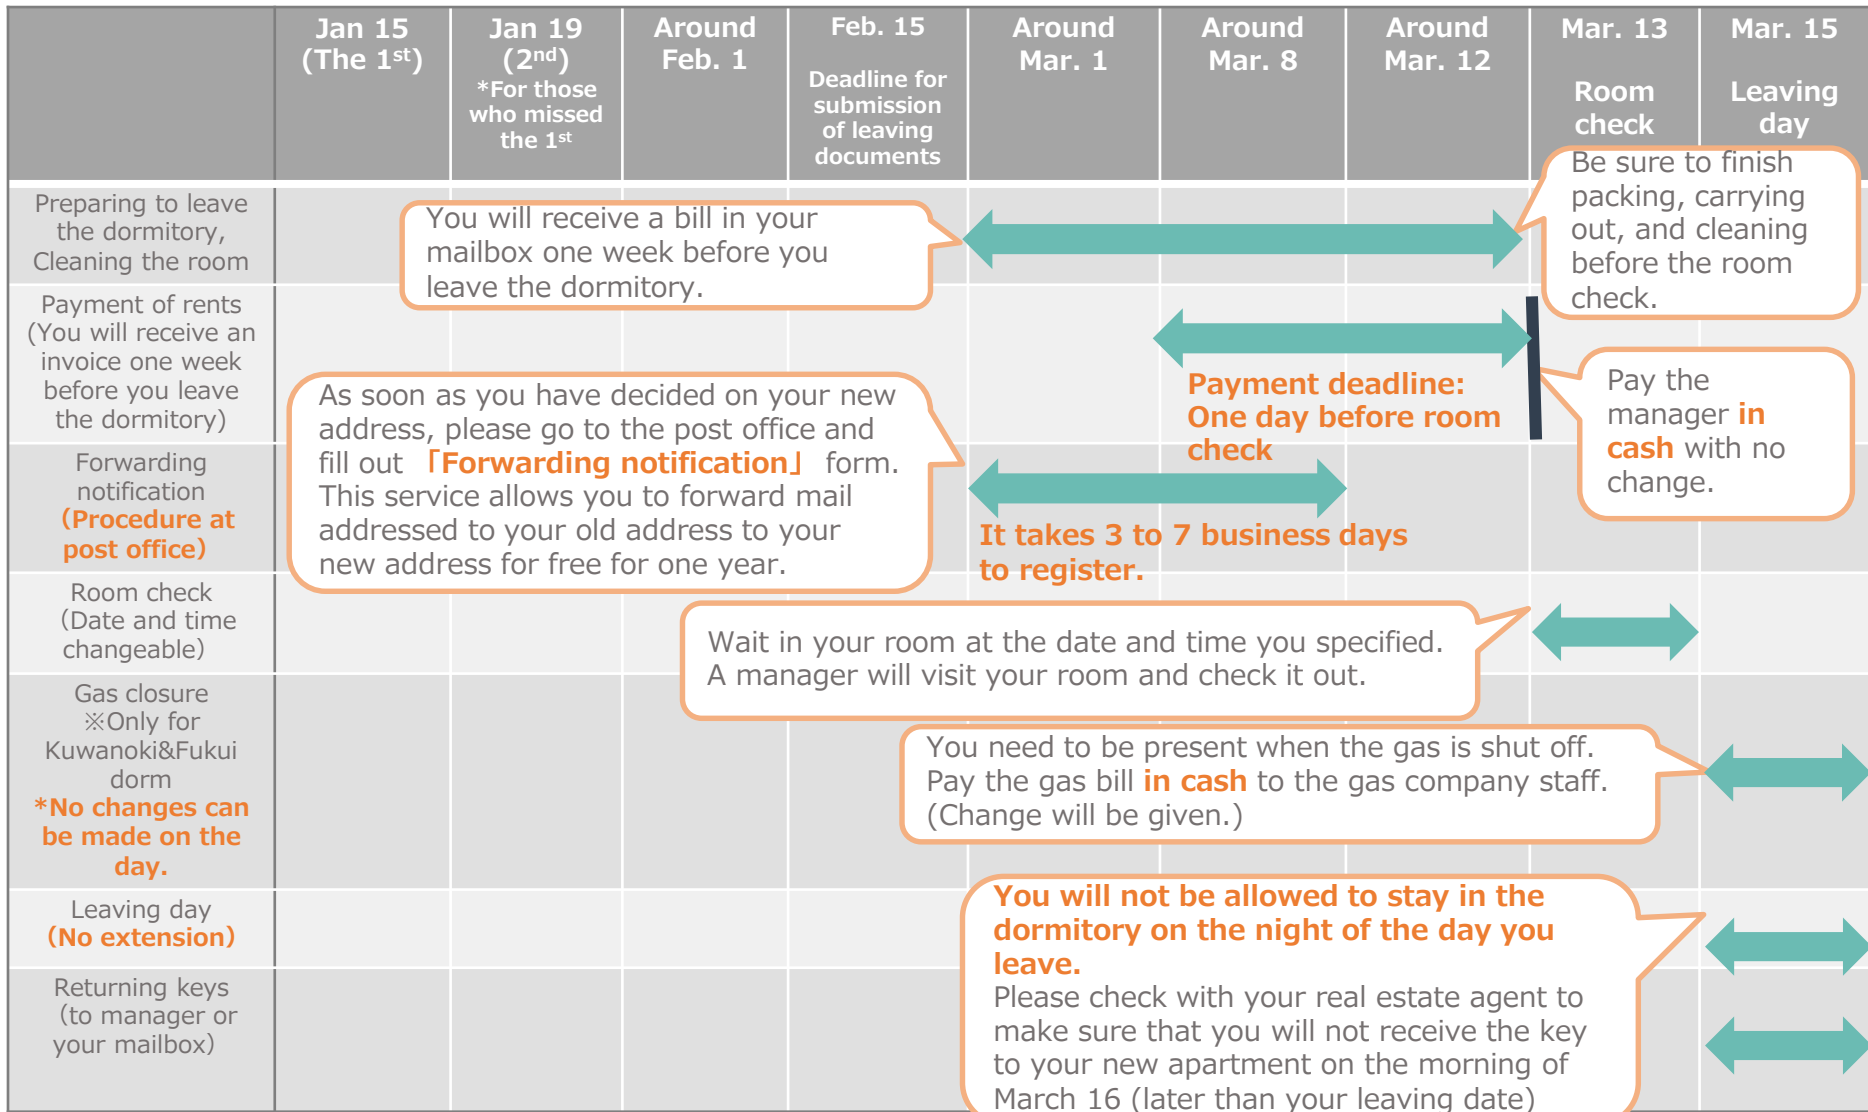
| | Jan 15 (The 1$^{st}$) | Jan 19 (2$^{nd}$) *For those who missed the 1$^{st}$ | Around Feb. 1 | Feb. 15 Deadline for submission of leaving documents | Around Mar. 1 | Around Mar. 8 | Around Mar. 12 | Mar. 13 Room check | Mar. 15 Leaving day |
|---|---|---|---|---|---|---|---|---|---|
| Preparing to leave the dormitory, Cleaning the room | | | | | | | | | |
| Payment of rents (You will receive an invoice one week before you leave the dormitory) | | | | | | | | | |
| Forwarding notification (Procedure at post office) | | | | | | | | | |
| Room check (Date and time changeable) | | | | | | | | | |
| Gas closure ※Only for Kuwanoki&Fukui dorm *No changes can be made on the day. | | | | | | | | | |
| Leaving day (No extension) | | | | | | | | | |
| Returning keys (to manager or your mailbox) | | | | | | | | | |

You will receive a bill in your mailbox one week before you leave the dormitory.

Be sure to finish packing, carrying out, and cleaning before the room check.

Payment deadline: One day before room check

Pay the manager in cash with no change.

As soon as you have decided on your new address, please go to the post office and fill out 「Forwarding notification」 form. This service allows you to forward mail addressed to your old address to your new address for free for one year.

It takes 3 to 7 business days to register.

Wait in your room at the date and time you specified. A manager will visit your room and check it out.

You need to be present when the gas is shut off. Pay the gas bill in cash to the gas company staff. (Change will be given.)

You will not be allowed to stay in the dormitory on the night of the day you leave.
Please check with your real estate agent to make sure that you will not receive the key to your new apartment on the morning of March 16 (later than your leaving date)